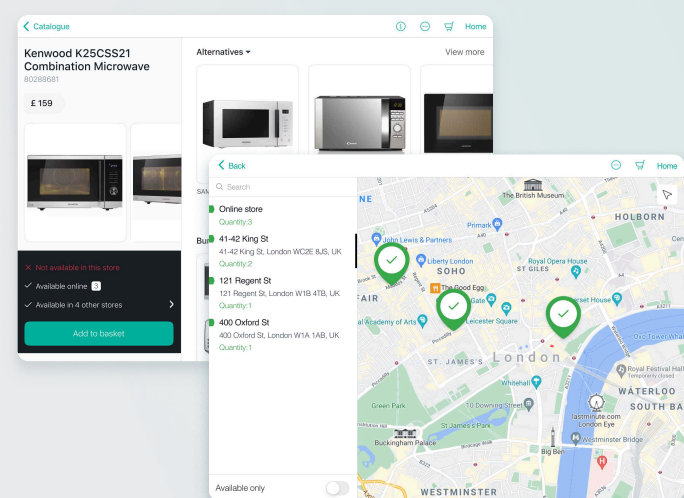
< Catalogue

Home

Kenwood K25CSS21 Combination Microwave

80288681

£ 159

Alternatives

View more

SAM

Bui

✕ Not available in this store

✓ Available online 3

✓ Available in 4 other stores

Add to basket

< Back

Home

Search

Online store

Quantity:3

41-42 King St

41-42 King St, London WC2E 8JS, UK

Quantity:2

121 Regent St

121 Regent St, London W1B 4TB, UK

Quantity:1

400 Oxford St

400 Oxford St, London W1A 1AB, UK

Quantity:1

Available only

The British Museum

HOLBORN

Primark

John Lewis & Partners

Liberty London

SOHO

ST GILES

Royal Opera House

The Good Egg

FAIR

Academy of Arts

Leicester Square

Somerset House

ST. JAMES'S

London

Oxo Tower Wharf

Whitehall

Royal Festival Hall

WATERLOO

Green Park

10 Downing Street

lastminute.com London Eye

SOUTH BA

Buckingham Palace

Westminster Bridge

Big Ben

WESTMINSTER